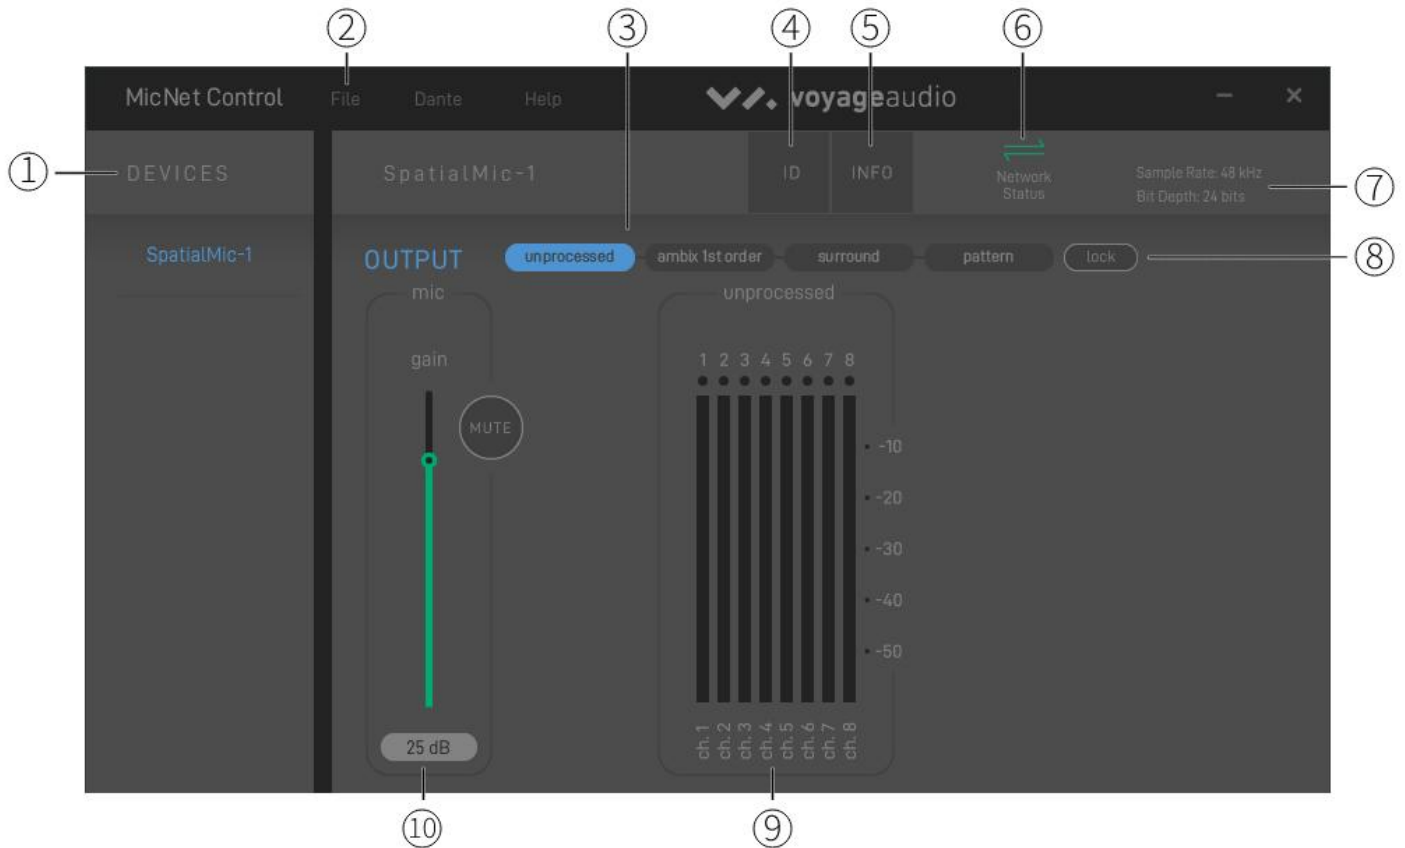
②
③
④
⑤
⑥

MicNet Control File Dante Help voyageaudio – ×

① DEVICES

SpatialMic-1

ID INFO

Network Status

Sample Rate: 48 kHz
Bit Depth: 24 bits ⑦

SpatialMic-1

OUTPUT unprocessed ambix 1st order surround pattern lock ⑧

mic

gain

MUTE

25 dB

unprocessed

1 2 3 4 5 6 7 8

-10
-20
-30
-40
-50

ch. 1 ch. 2 ch. 3 ch. 4 ch. 5 ch. 6 ch. 7 ch. 8

⑩ ⑨